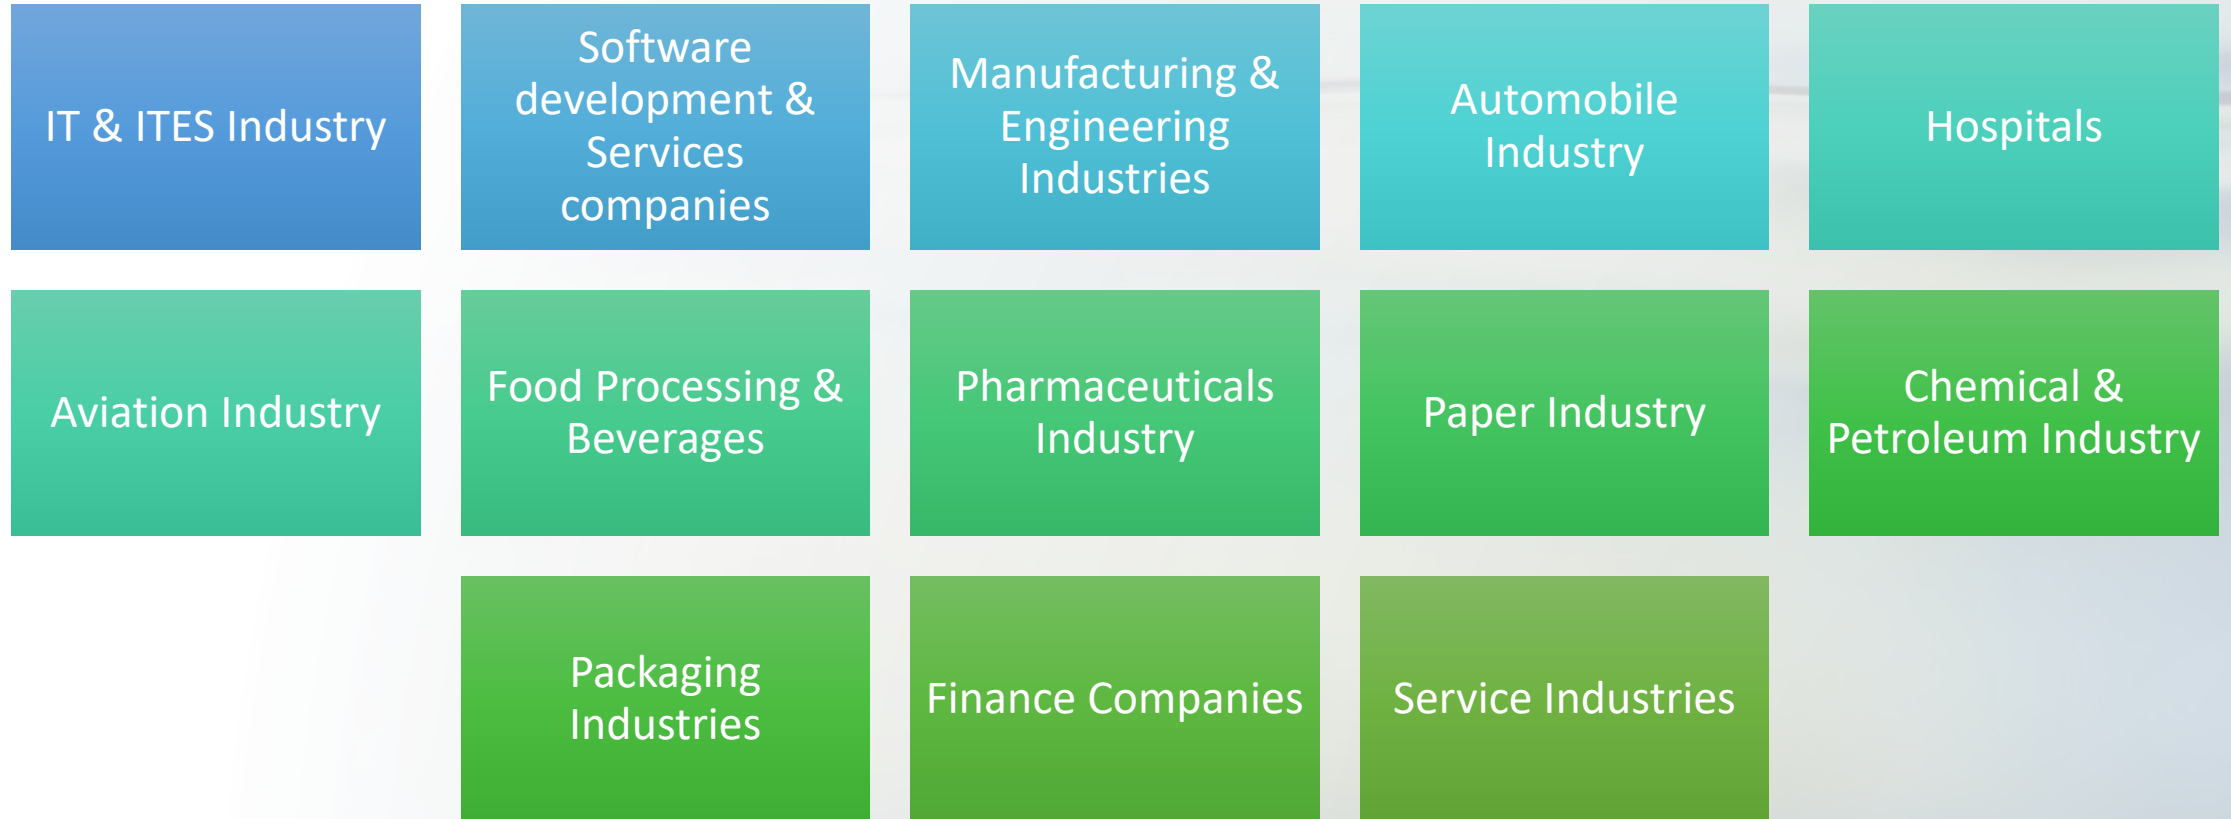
IT & ITES Industry

Software development & Services companies

Manufacturing & Engineering Industries

Automobile Industry

Hospitals

Aviation Industry

Food Processing & Beverages

Pharmaceuticals Industry

Paper Industry

Chemical & Petroleum Industry

Packaging Industries

Finance Companies

Service Industries